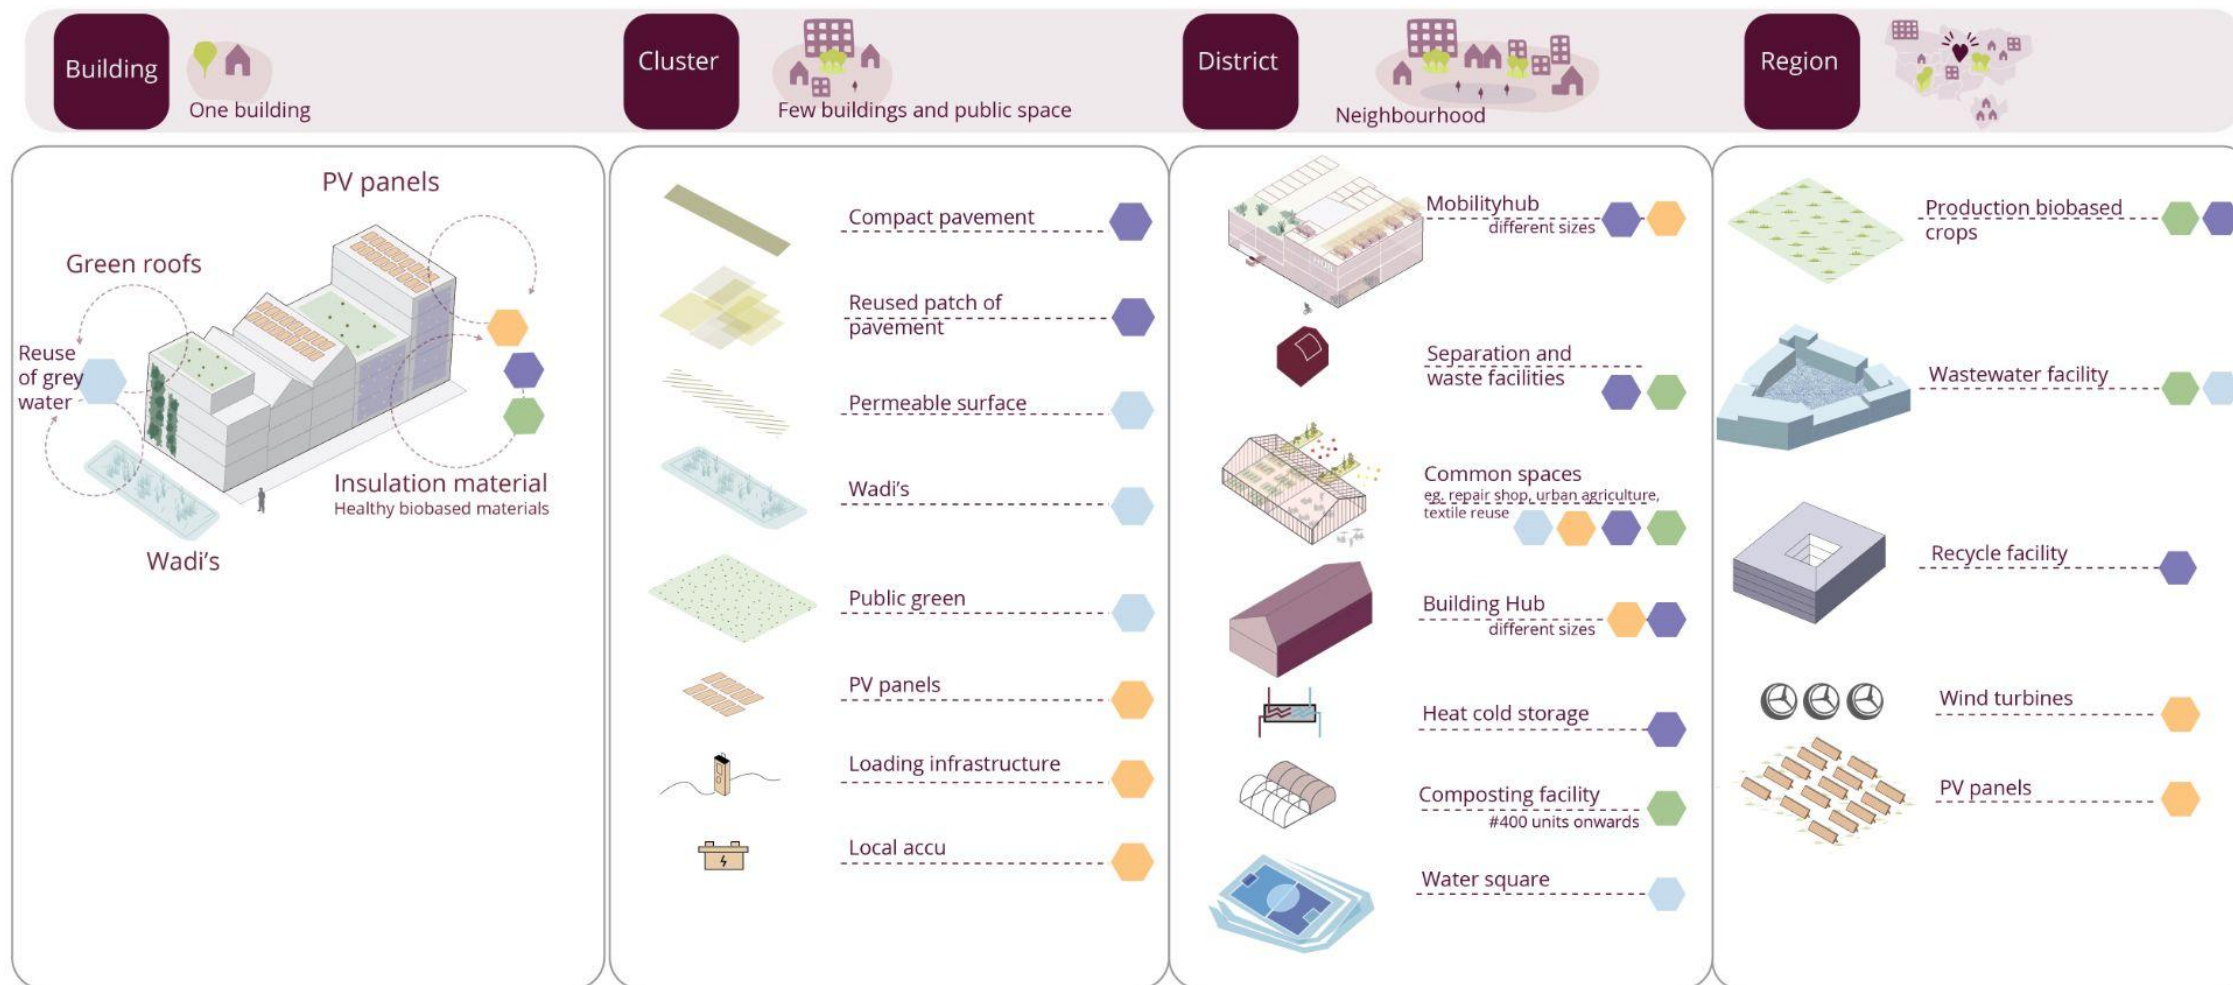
Building
One building

Cluster
Few buildings and public space

District
Neighbourhood

Region

PV panels
Green roofs
Reuse of grey water
Insulation material
Healthy biobased materials
Wadi's

Compact pavement
Reused patch of pavement
Permeable surface
Wadi's
Public green
PV panels
Loading infrastructure
Local accu

Mobilityhub
different sizes
Separation and waste facilities
Common spaces
eg. repair shop, urban agriculture, textile reuse
Building Hub
different sizes
Heat cold storage
Composting facility
#400 units onwards
Water square

Production biobased crops
Wastewater facility
Recycle facility
Wind turbines
PV panels